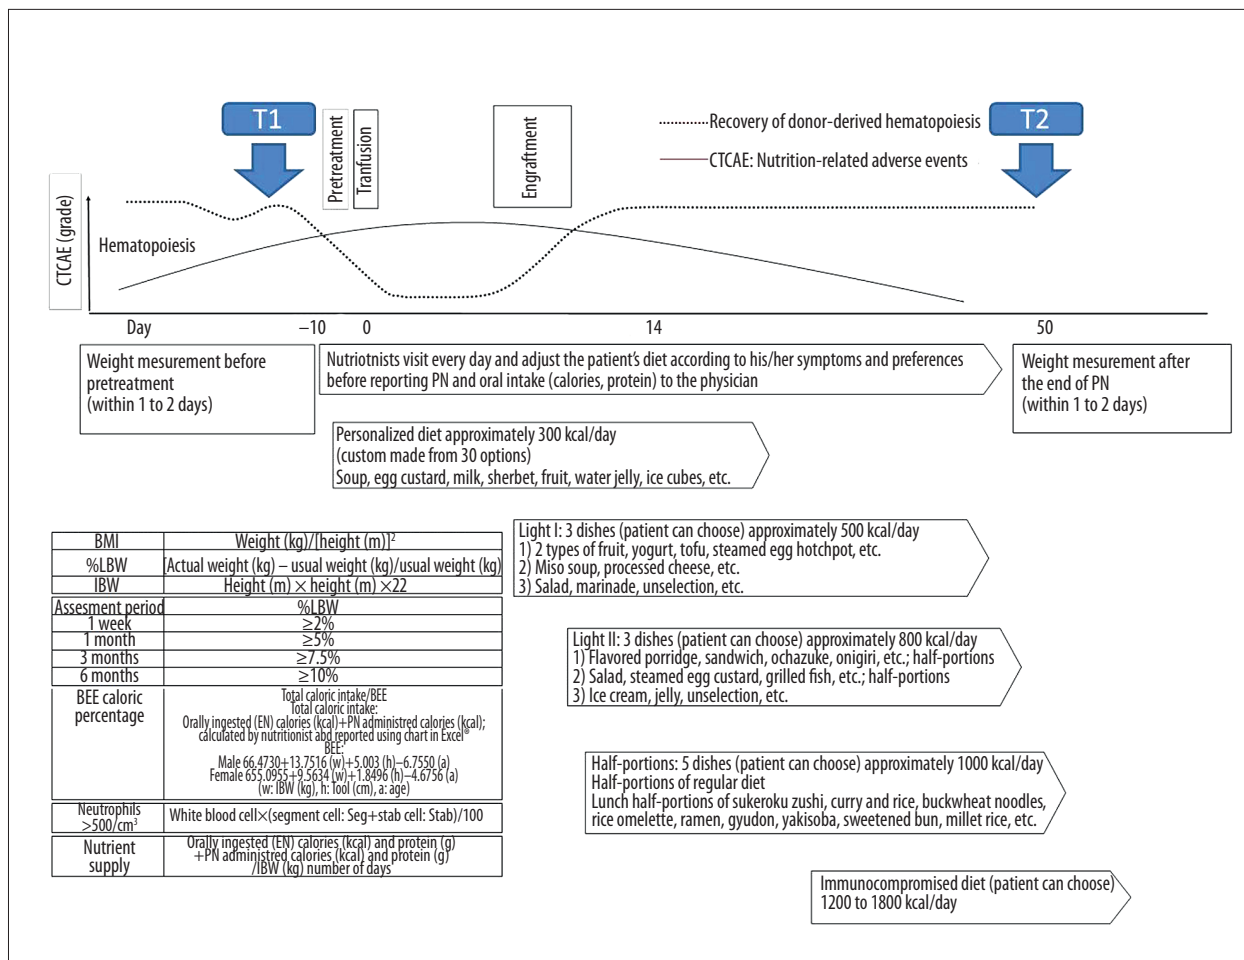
T1

Pretreatment

Tranfusion

Engraftment

Recovery of donor-derived hematopoiesis

CTCAE: Nutrition-related adverse events

T2

CTCAE (grade)

Hematopoiesis

Day

−10

0

14

50

Weight mesurement before pretreatment (within 1 to 2 days)

Nutriotnists visit every day and adjust the patient's diet according to his/her symptoms and preferences before reporting PN and oral intake (calories, protein) to the physician

Weight mesurement after the end of PN (within 1 to 2 days)

Personalized diet approximately 300 kcal/day (custom made from 30 options) Soup, egg custard, milk, sherbet, fruit, water jelly, ice cubes, etc.

| BMI | Weight (kg)/[height (m)]$^2$ |
|---|---|
| %LBW | [Actual weight (kg) – usual weight (kg)/usual weight (kg) |
| IBW | Height (m) × height (m) ×22 |
| Assesment period | %LBW |
| 1 week | ≥2% |
| 1 month | ≥5% |
| 3 months | ≥7.5% |
| 6 months | ≥10% |
| BEE caloric percentage | Total caloric intake/BEE<br>Total caloric intake:<br>Orally ingested (EN) calories (kcal)+PN administred calories (kcal); calculated by nutritionist abd reported using chart in Excel®<br>BEE:<br>Male 66.4730+13.7516 (w)+5.003 (h)−6.7550 (a)<br>Female 655.0955+9.5634 (w)+1.8496 (h)−4.6756 (a)<br>(w: IBW (kg), h: Tool (cm), a: age) |
| Neutrophils >500/cm$^3$ | White blood cell×(segment cell: Seg+stab cell: Stab)/100 |
| Nutrient supply | Orally ingested (EN) calories (kcal) and protein (g) +PN administred calories (kcal) and protein (g) /IBW (kg) number of days |

Light I: 3 dishes (patient can choose) approximately 500 kcal/day
1) 2 types of fruit, yogurt, tofu, steamed egg hotchpot, etc.
2) Miso soup, processed cheese, etc.
3) Salad, marinade, unselection, etc.

Light II: 3 dishes (patient can choose) approximately 800 kcal/day
1) Flavored porridge, sandwich, ochazuke, onigiri, etc.; half-portions
2) Salad, steamed egg custard, grilled fish, etc.; half-portions
3) Ice cream, jelly, unselection, etc.

Half-portions: 5 dishes (patient can choose) approximately 1000 kcal/day
Half-portions of regular diet
Lunch half-portions of sukeroku zushi, curry and rice, buckwheat noodles, rice omelette, ramen, gyudon, yakisoba, sweetened bun, millet rice, etc.

Immunocompromised diet (patient can choose) 1200 to 1800 kcal/day